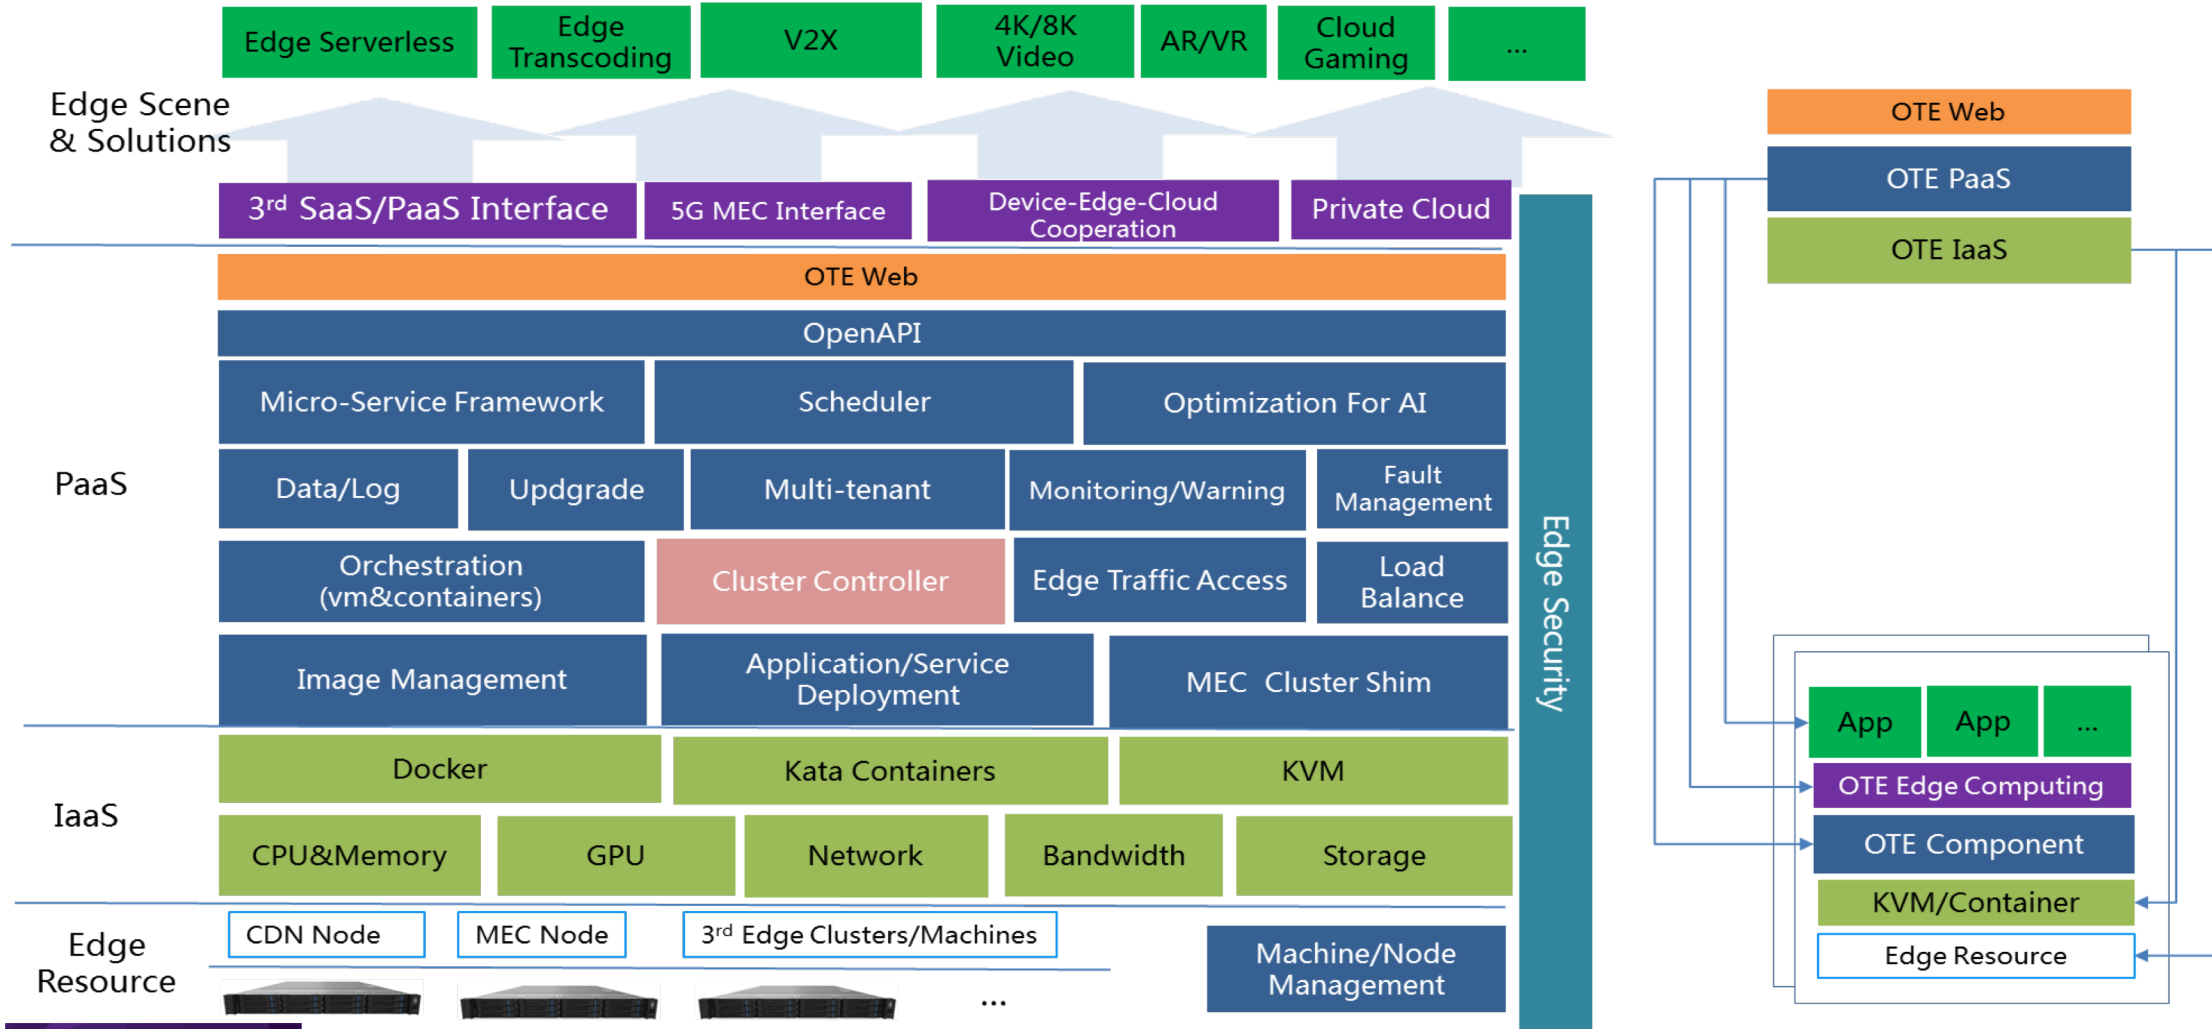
Edge Serverless
Edge Transcoding
V2X
4K/8K Video
AR/VR
Cloud Gaming
...

Edge Scene & Solutions

$3^{rd}$ SaaS/PaaS Interface
5G MEC Interface
Device-Edge-Cloud Cooperation
Private Cloud

OTE Web
OpenAPI

PaaS

Micro-Service Framework
Scheduler
Optimization For AI
Data/Log
Updgrade
Multi-tenant
Monitoring/Warning
Fault Management
Orchestration (vm&containers)
Cluster Controller
Edge Traffic Access
Load Balance
Image Management
Application/Service Deployment
MEC Cluster Shim

IaaS

Docker
Kata Containers
KVM
CPU&Memory
GPU
Network
Bandwidth
Storage

Edge Resource

CDN Node
MEC Node
$3^{rd}$ Edge Clusters/Machines
...
Machine/Node Management

Edge Security

OTE Web
OTE PaaS
OTE IaaS

App
App
...
OTE Edge Computing
OTE Component
KVM/Container
Edge Resource